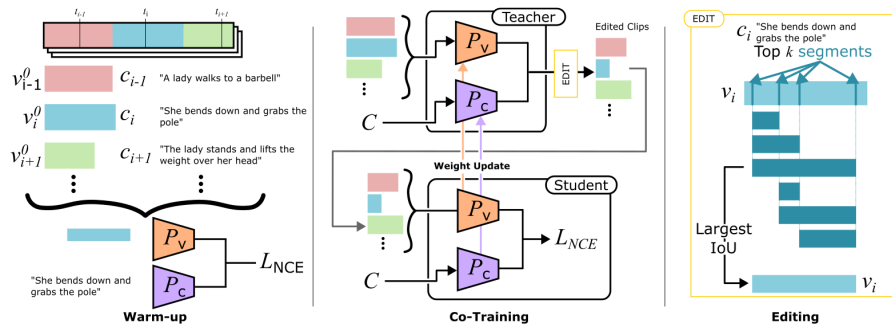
$t_{i-1}$ $t_i$ $t_{i+1}$

$v^0_{i-1}$ $c_{i-1}$ "A lady walks to a barbell"

$v^0_i$ $c_i$ "She bends down and grabs the pole"

$v^0_{i+1}$ $c_{i+1}$ "The lady stands and lifts the weight over her head"

$P_V$

$P_C$

$L_{NCE}$

"She bends down and grabs the pole"

Warm-up

Teacher

$P_V$

$P_C$

$C$

EDIT

Edited Clips

Weight Update

Student

$P_V$

$P_C$

$C$

$L_{NCE}$

Co-Training

EDIT

$c_i$ "She bends down and grabs the pole"

Top $k$ segments

$v_i$

Largest IoU

$v_i$

Editing